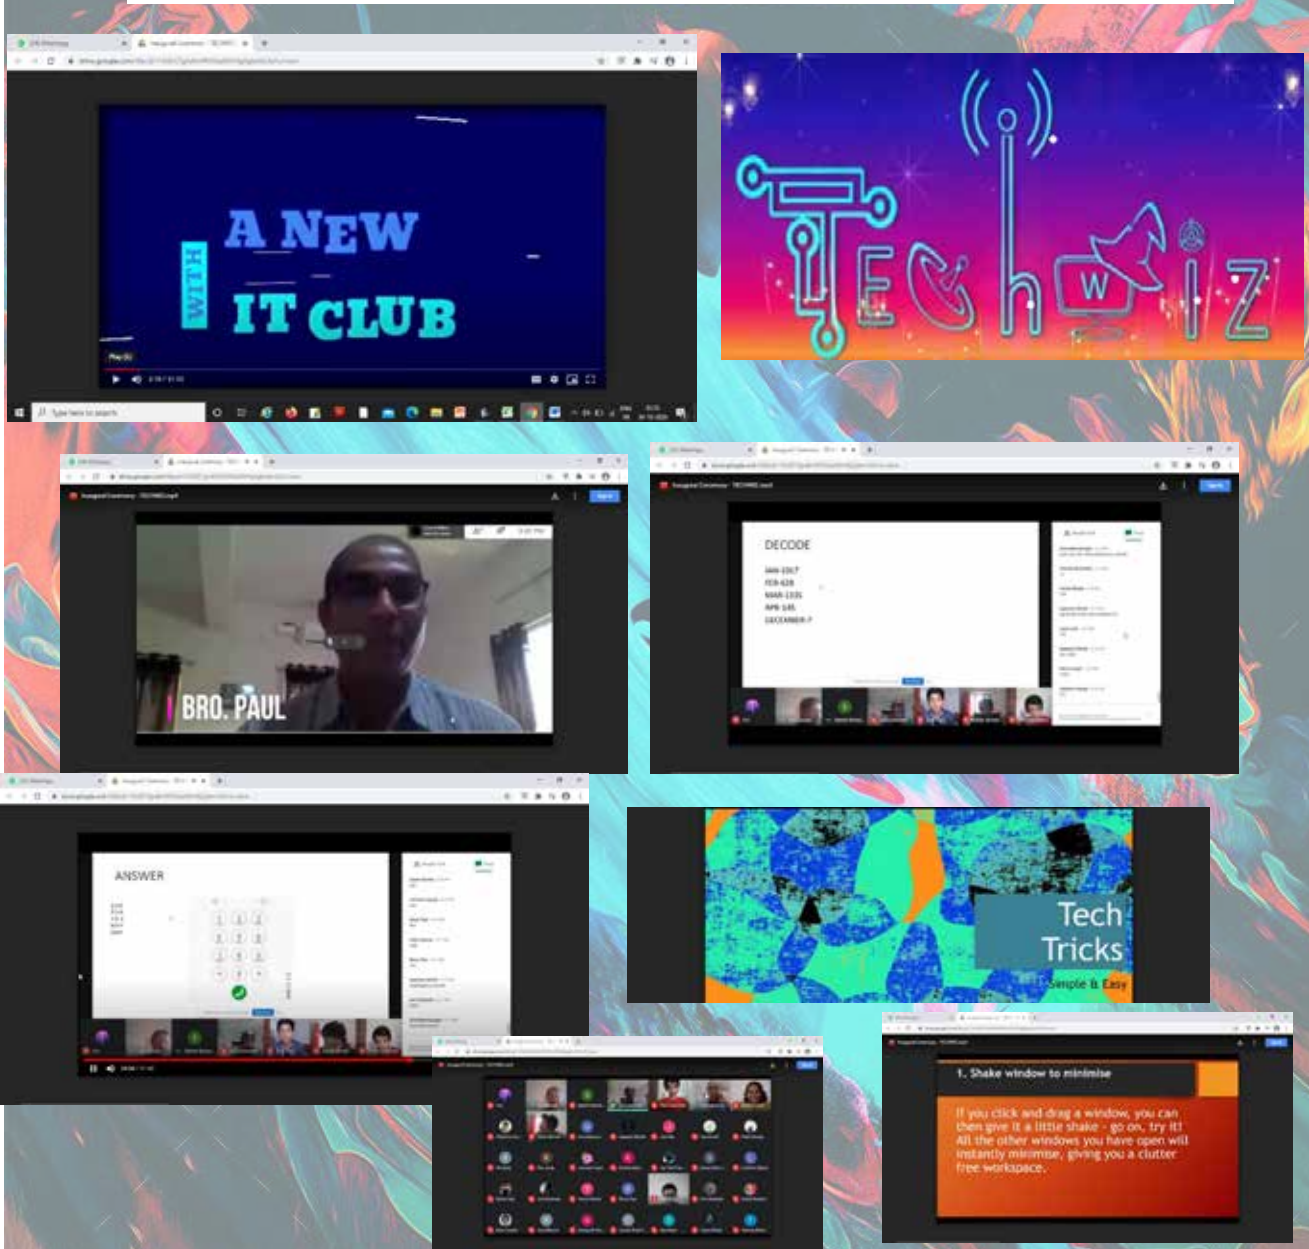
WITH A NEW IT CLUB

TechWiz

BRO. PAUL

DECODE
JAN-1017
FEB-628
MAR-1331
APR-145
DECEMBER-7

ANSWER

Tech Tricks
Simple & Easy

1. Shake window to minimise

If you click and drag a window, you can then give it a little shake - go on, try it! All the other windows you have open will instantly minimise, giving you a clutter free workspace.